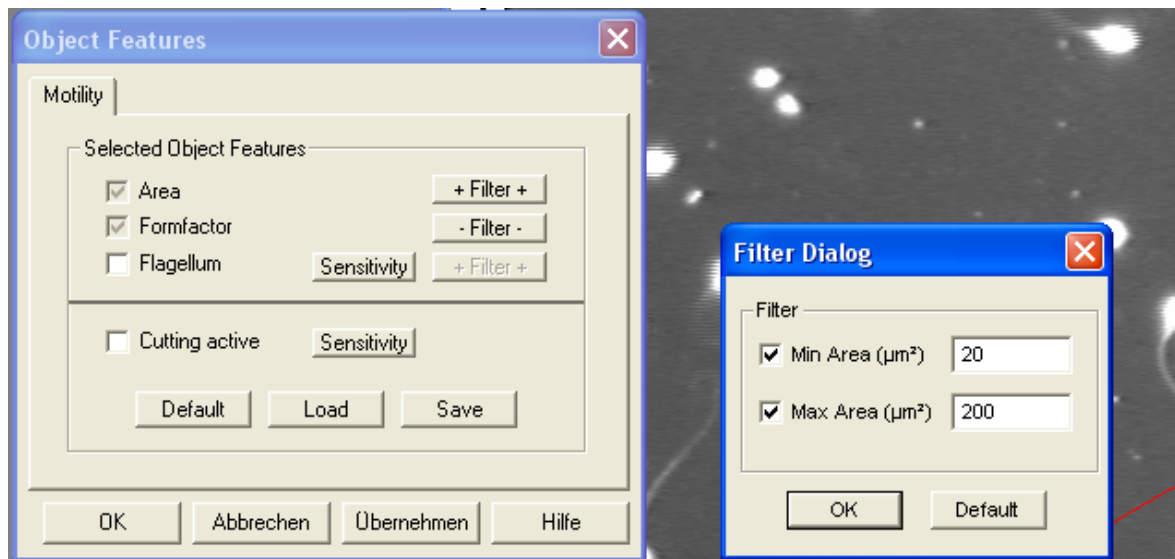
Object Features

Motility

Selected Object Features

Area

+ Filter +

Formfactor

- Filter -

Flagellum

Sensitivity

+ Filter +

Cutting active

Sensitivity

Default

Load

Save

OK

Abbrechen

Übernehmen

Hilfe

Filter Dialog

Filter

Min Area (µm²)

20

Max Area (µm²)

200

OK

Default